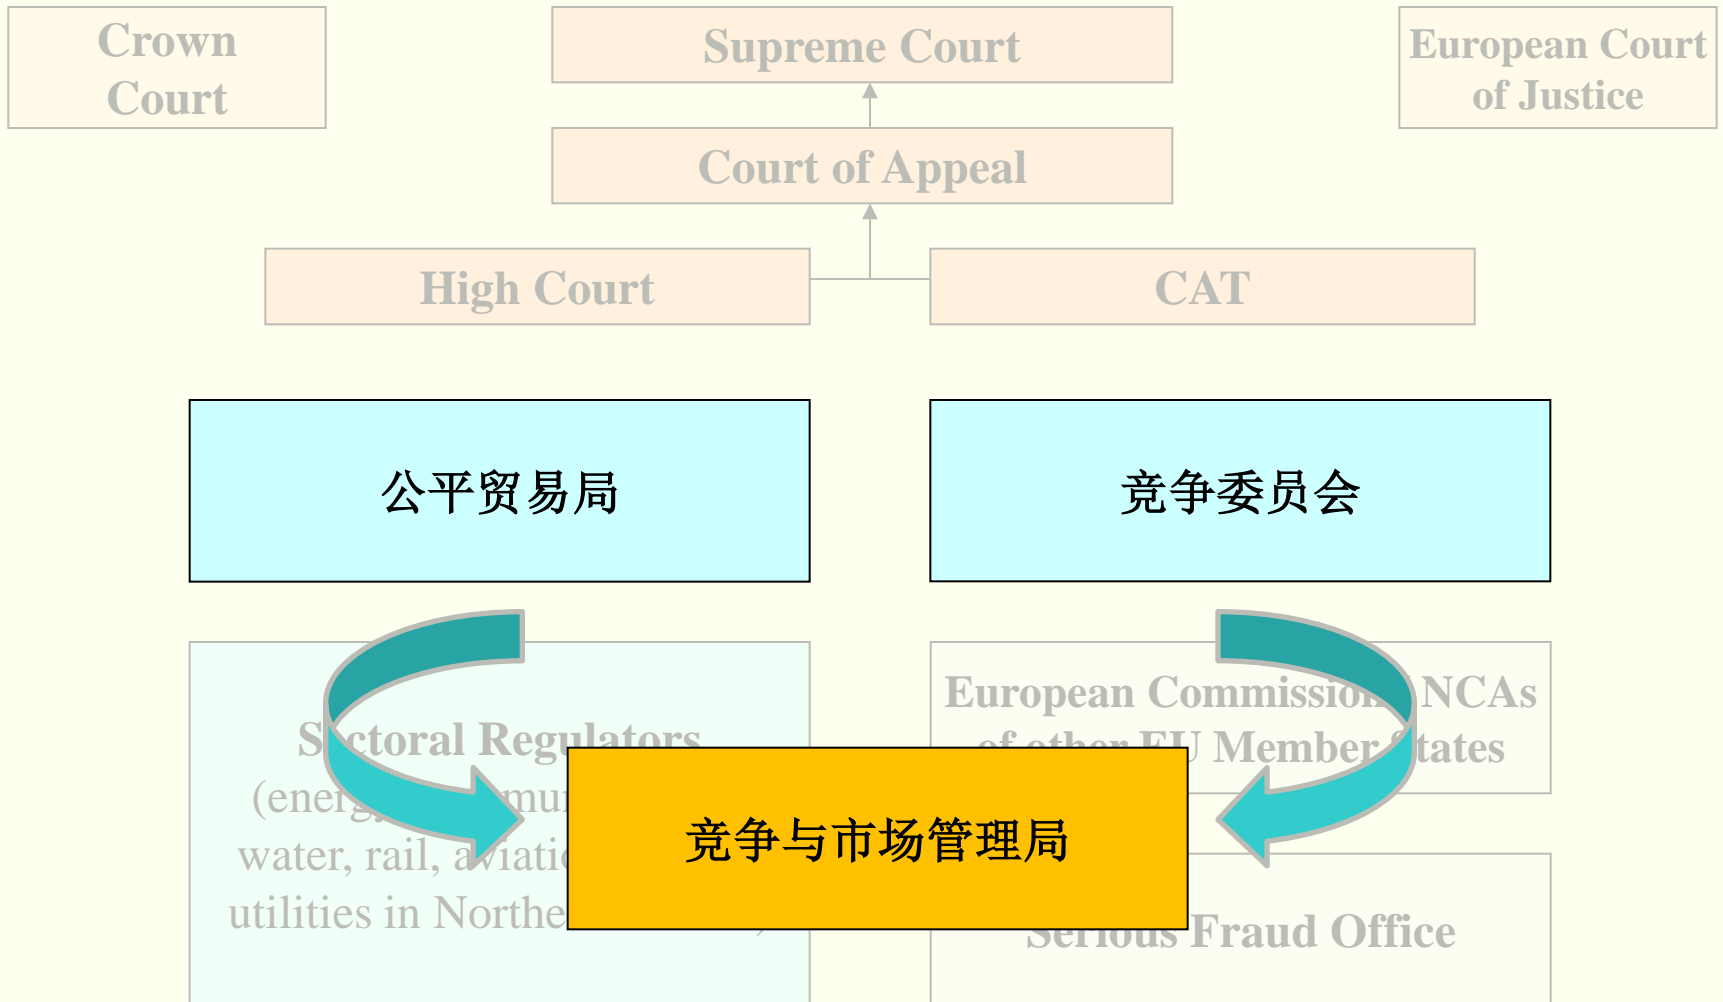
Crown Court

Supreme Court

European Court of Justice

Court of Appeal

High Court

CAT

公平贸易局

竞争委员会

S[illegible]ctoral Regulators (ener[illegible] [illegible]mu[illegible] water, rail, a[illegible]viati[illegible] utilities in Northe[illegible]

European Commissio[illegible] NCAs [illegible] EU Member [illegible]tates

竞争与市场管理局

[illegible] Fraud Office